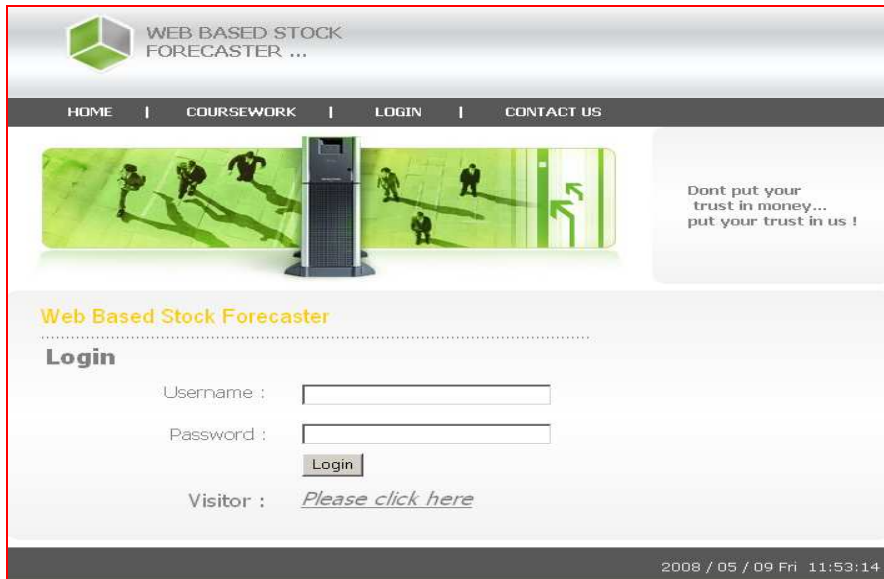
WEB BASED STOCK FORECASTER ...

HOME | COURSEWORK | LOGIN | CONTACT US

Dont put your trust in money... put your trust in us !

Web Based Stock Forecaster

Login

Username :

Password :

Login

Visitor : Please click here

2008 / 05 / 09 Fri 11:53:14